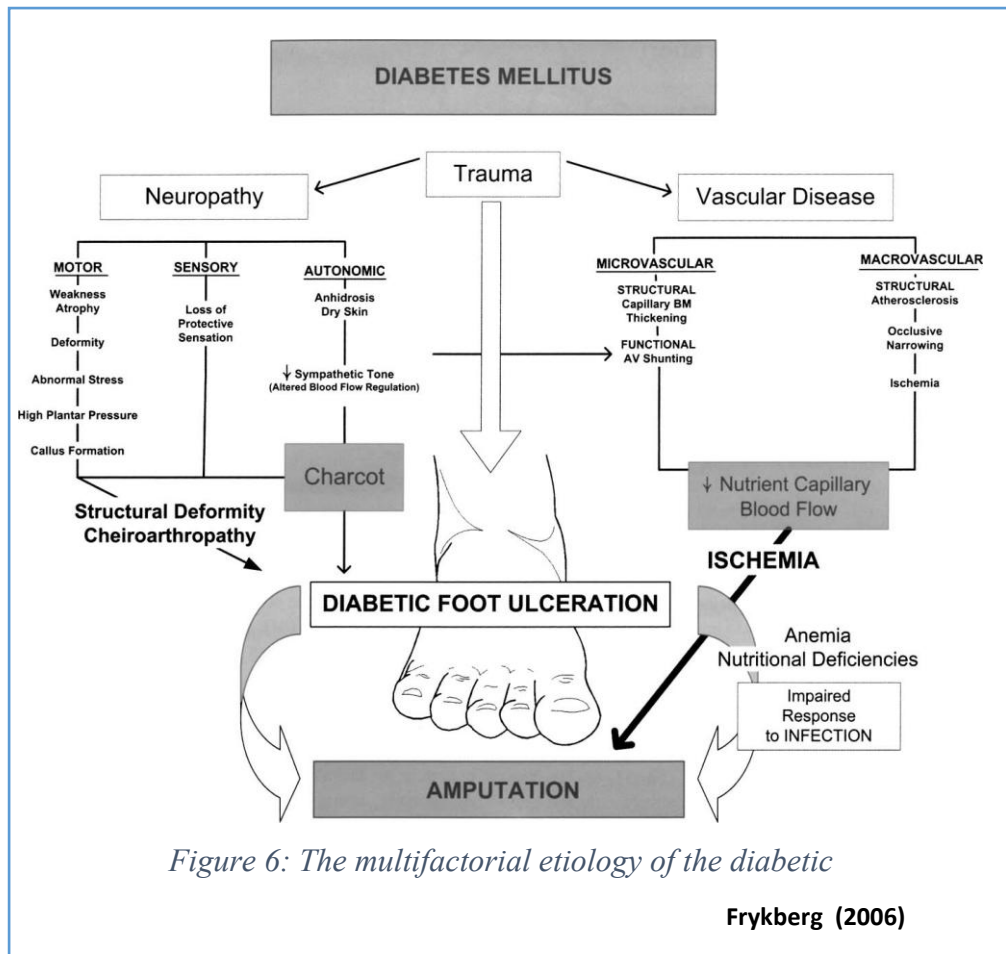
DIABETES MELLITUS

Trauma

Neuropathy

Vascular Disease

MOTOR
Weakness
Atrophy
Deformity
Abnormal Stress
High Plantar Pressure
Callus Formation

SENSORY
Loss of Protective Sensation

AUTONOMIC
Anhidrosis
Dry Skin
↓ Sympathetic Tone
(Altered Blood Flow Regulation)

MICROVASCULAR
STRUCTURAL
Capillary BM Thickening
FUNCTIONAL
AV Shunting

MACROVASCULAR
STRUCTURAL
Atherosclerosis
Occlusive Narrowing
Ischemia

Charcot

↓ Nutrient Capillary Blood Flow

Structural Deformity
Cheiroarthropathy

ISCHEMIA

DIABETIC FOOT ULCERATION

Anemia
Nutritional Deficiencies

Impaired Response to INFECTION

AMPUTATION

Figure 6: The multifactorial etiology of the diabetic

Frykberg (2006)